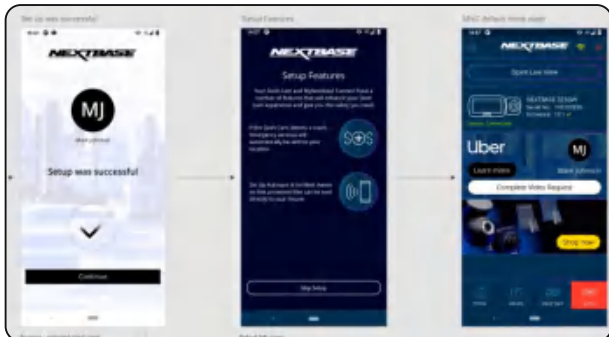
Set Up was successful

NEXTBASE

MJ

Mark Johnson

Setup was successful

Continue

Setup Features

NEXTBASE

Setup Features

Your Dash Cam and MyNextbase Connect have a number of features that will enhance your Dash Cam experience and give you the safety you need.

If the Dash Cam detects a crash, Emergency services will automatically be alerted to your location.

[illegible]

Skip Setup

MNC default home page

NEXTBASE

Open Live View

NEXTBASE 522GW

Uber

MJ

Mark Johnson

Learn more

Complete Video Request

Shop now